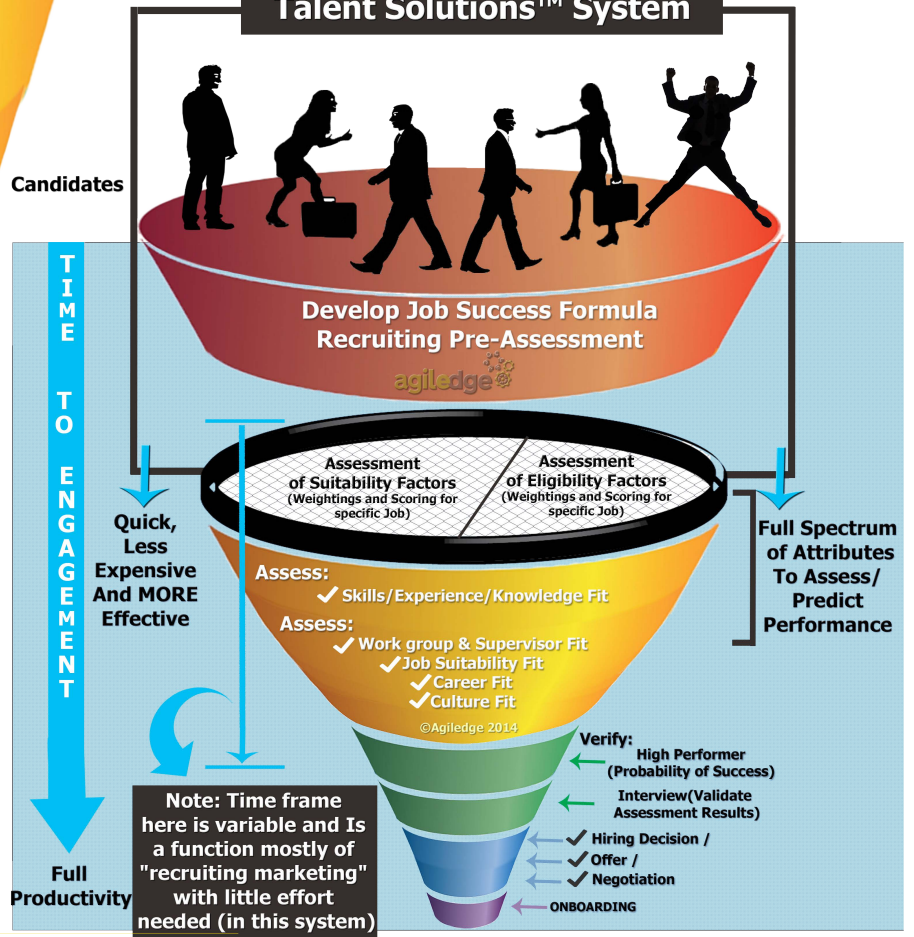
Talent Solutions™ System

Candidates

TIME TO ENGAGEMENT

Develop Job Success Formula
Recruiting Pre-Assessment

agiledge

Assessment of Suitability Factors (Weightings and Scoring for specific Job)

Assessment of Eligibility Factors (Weightings and Scoring for specific Job)

Quick, Less Expensive And MORE Effective

Full Spectrum of Attributes To Assess/ Predict Performance

Assess:
✓ Skills/Experience/Knowledge Fit

Assess:
✓ Work group & Supervisor Fit
✓ Job Suitability Fit
✓ Career Fit
✓ Culture Fit

©Agiledge 2014

Verify:
High Performer (Probability of Success)

Interview(Validate Assessment Results)

✓ Hiring Decision /
✓ Offer /
✓ Negotiation

ONBOARDING

Note: Time frame here is variable and Is a function mostly of "recruiting marketing" with little effort needed (in this system)

Full Productivity